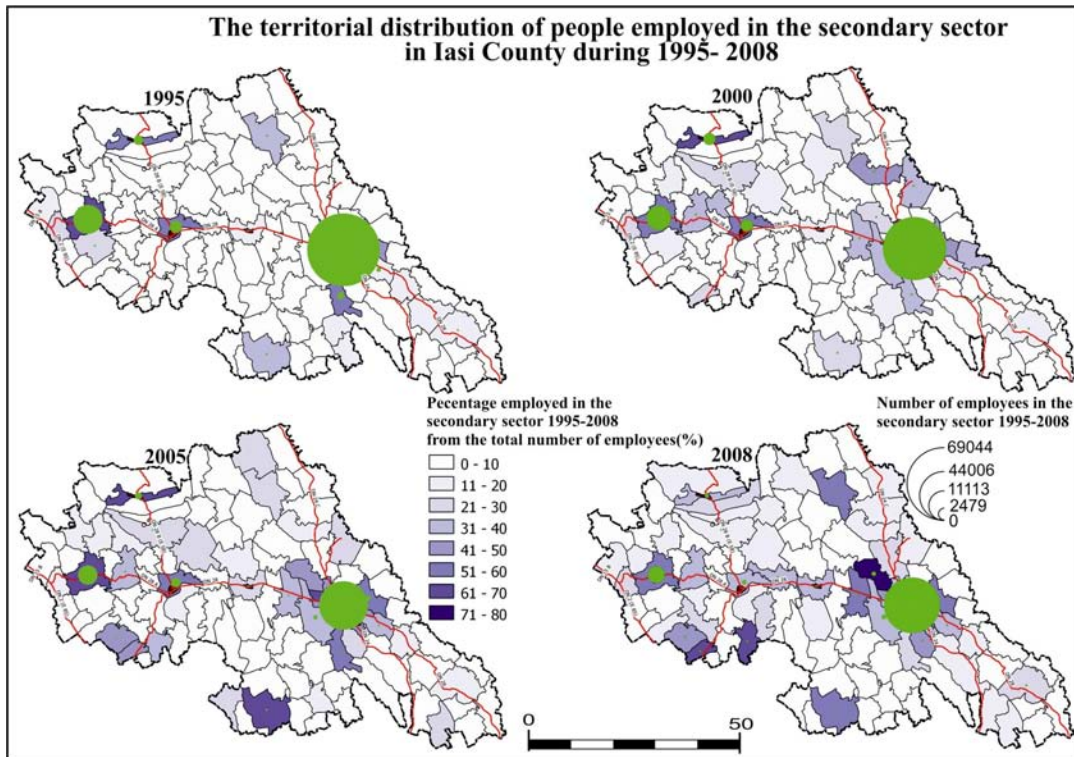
The territorial distribution of people employed in the secondary sector in Iasi County during 1995- 2008

1995

2000

Pecentage employed in the secondary sector 1995-2008 from the total number of employees(%)

0 - 10
11 - 20
21 - 30
31 - 40
41 - 50
51 - 60
61 - 70
71 - 80

Number of employees in the secondary sector 1995-2008

69044
44006
11113
2479
0

2005

2008

0

50